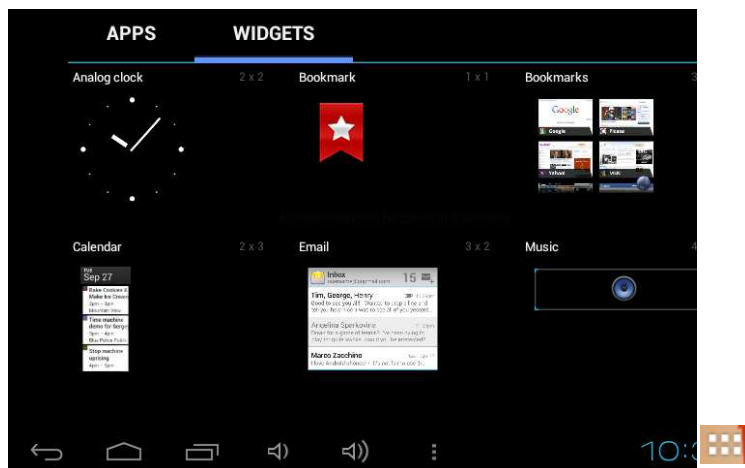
APPS WIDGETS

Analog clock 2 x 2

Bookmark 1 x 1

Bookmarks 3

Google

Yahoo!

Calendar 2 x 3

Sep 27

Bake Cookies & Make Ice Cream

Time machine demo for Sergey

Stop machine uprising

Email 3 x 2

Inbox

15

Tim, George, Henry

Angelina Sperkovine

Marco Zacchine

Music 4

10:3